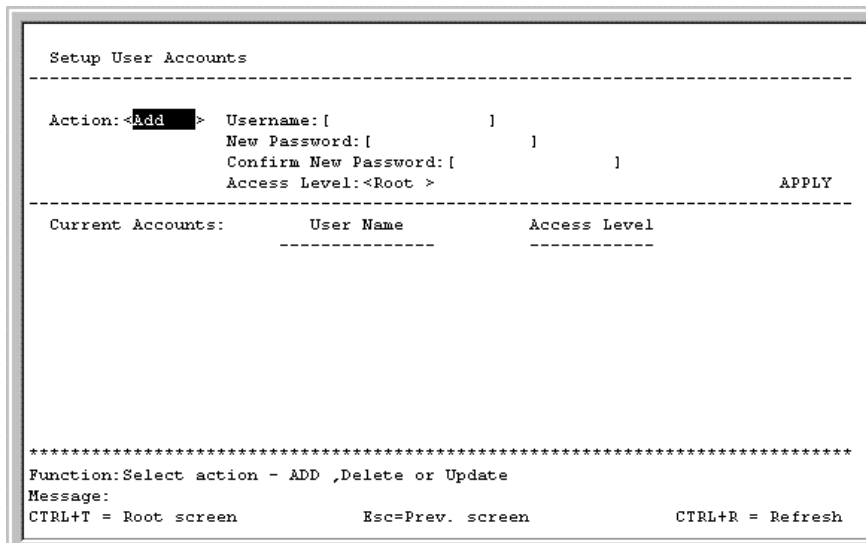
Setup User Accounts

---

Action:<Add > Username:[ ]
New Password:[ ]
Confirm New Password:[ ]
Access Level:<Root > APPLY

---

Current Accounts: User Name Access Level
--------------- ------------

\*\*\*\*\*\*\*\*\*\*\*\*\*\*\*\*\*\*\*\*\*\*\*\*\*\*\*\*\*\*\*\*\*\*\*\*\*\*\*\*\*\*\*\*\*\*\*\*\*\*\*\*\*\*\*\*\*\*\*\*\*\*\*\*\*\*\*\*\*\*\*\*\*\*\*\*\*\*
Function:Select action - ADD ,Delete or Update
Message:
CTRL+T = Root screen Esc=Prev. screen CTRL+R = Refresh